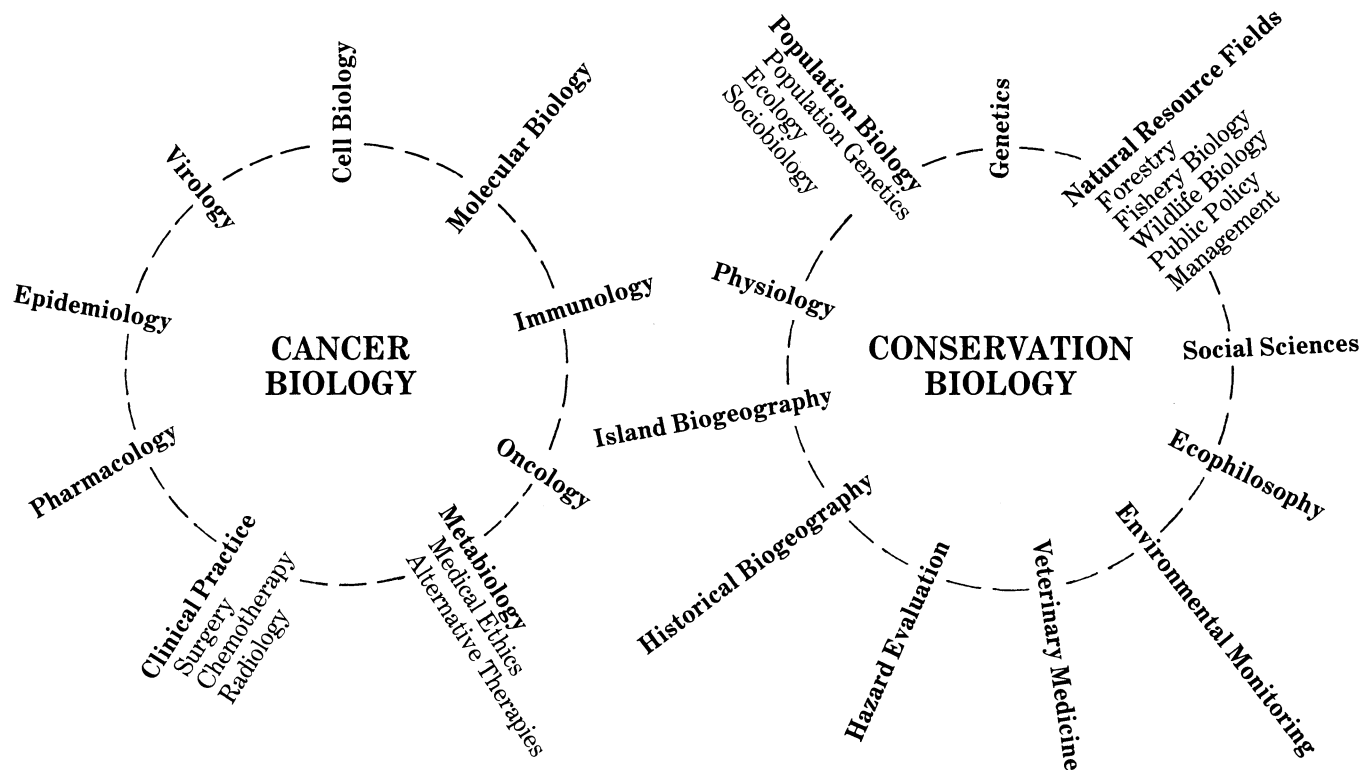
Virology

Cell Biology

Molecular Biology

Epidemiology

Immunology

CANCER BIOLOGY

Pharmacology

Oncology

Clinical Practice
Surgery
Chemotherapy
Radiology

Metabiology
Medical Ethics
Alternative Therapies

Population Biology
Population Genetics
Ecology
Sociobiology

Genetics

Natural Resource Fields
Forestry
Fishery Biology
Wildlife Biology
Public Policy
Management

Physiology

CONSERVATION BIOLOGY

Social Sciences

Island Biogeography

Ecophilosophy

Historical Biogeography

Hazard Evaluation

Veterinary Medicine

Environmental Monitoring